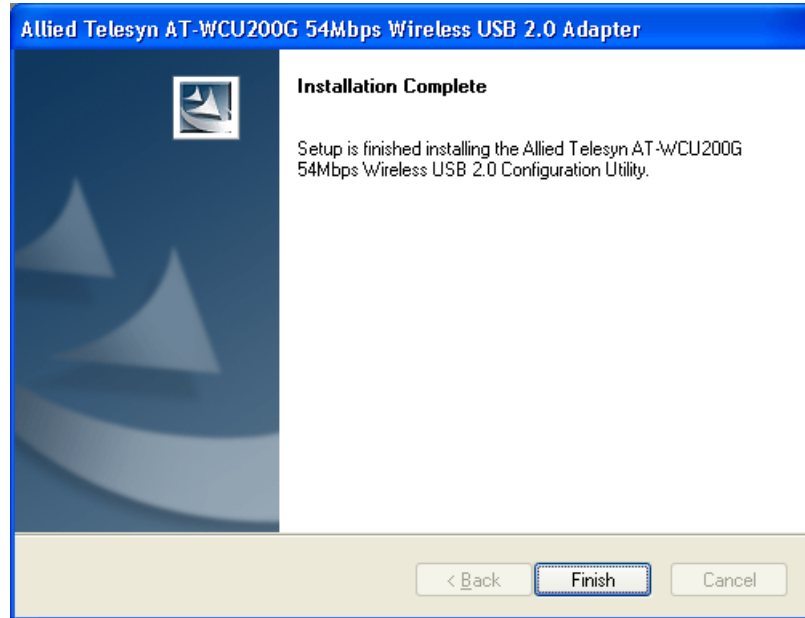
Allied Telesyn AT-WCU200G 54Mbps Wireless USB 2.0 Adapter

Installation Complete

Setup is finished installing the Allied Telesyn AT-WCU200G 54Mbps Wireless USB 2.0 Configuration Utility.

< Back
Finish
Cancel